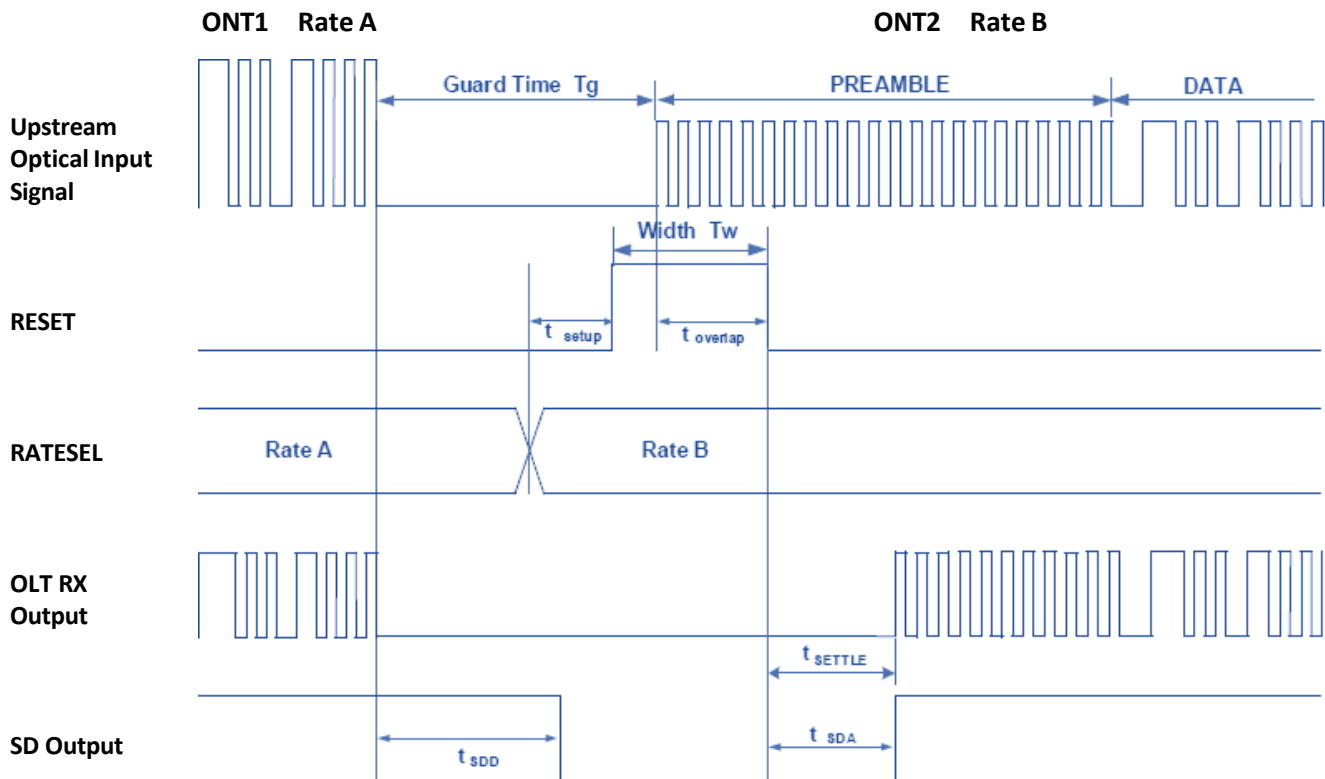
ONT1 Rate A

ONT2 Rate B

Guard Time Tg

PREAMBLE

DATA

Upstream Optical Input Signal

Width Tw

RESET

$t_{setup}$

$t_{overlap}$

RATESEL

Rate A

Rate B

OLT RX Output

$t_{SETTLE}$

SD Output

$t_{SDD}$

$t_{SDA}$